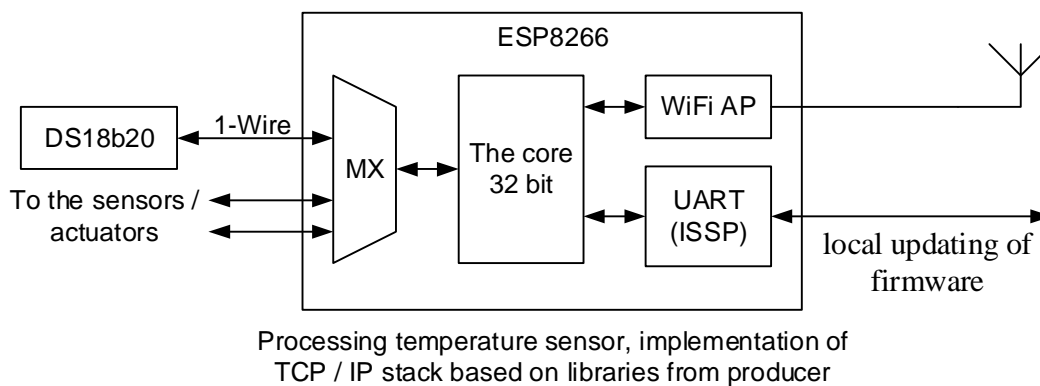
ESP8266

DS18b20

1-Wire

To the sensors / actuators

MX

The core 32 bit

WiFi AP

UART (ISSP)

local updating of firmware

Processing temperature sensor, implementation of TCP / IP stack based on libraries from producer